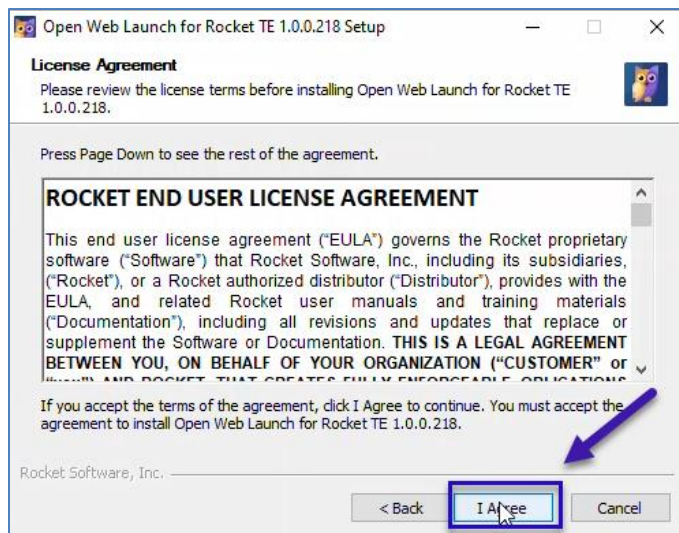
Open Web Launch for Rocket TE 1.0.0.218 Setup

License Agreement

Please review the license terms before installing Open Web Launch for Rocket TE 1.0.0.218.

Press Page Down to see the rest of the agreement.

ROCKET END USER LICENSE AGREEMENT

This end user license agreement ("EULA") governs the Rocket proprietary software ("Software") that Rocket Software, Inc., including its subsidiaries, ("Rocket"), or a Rocket authorized distributor ("Distributor"), provides with the EULA, and related Rocket user manuals and training materials ("Documentation"), including all revisions and updates that replace or supplement the Software or Documentation. THIS IS A LEGAL AGREEMENT BETWEEN YOU, ON BEHALF OF YOUR ORGANIZATION ("CUSTOMER" or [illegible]

If you accept the terms of the agreement, click I Agree to continue. You must accept the agreement to install Open Web Launch for Rocket TE 1.0.0.218.

Rocket Software, Inc.

< Back

I Agree

Cancel